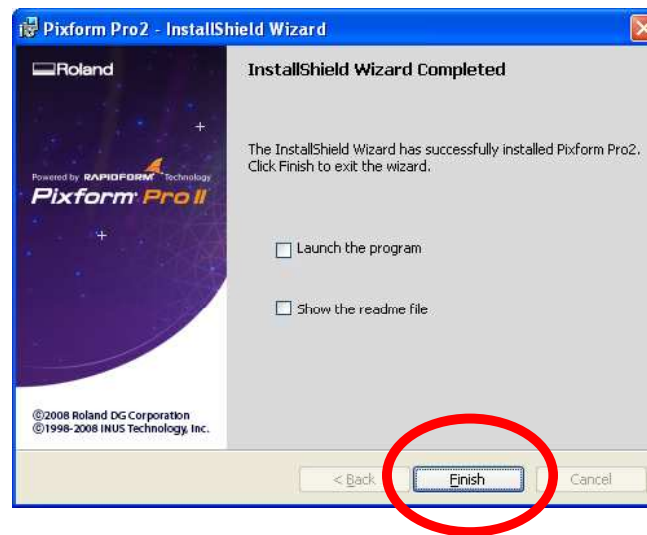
Pixform Pro2 - InstallShield Wizard

Roland

Powered by RAPIDFORM Technology

Pixform Pro II

©2008 Roland DG Corporation
©1998-2008 INUS Technology, Inc.

InstallShield Wizard Completed

The InstallShield Wizard has successfully installed Pixform Pro2. Click Finish to exit the wizard.

Launch the program

Show the readme file

< Back

Finish

Cancel